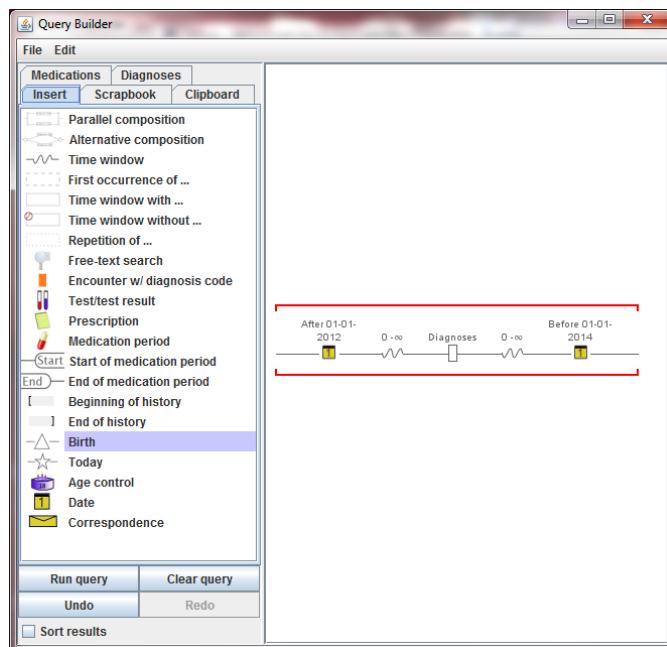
Query Builder

File Edit

Medications | Diagnoses
Insert | Scrapbook | Clipboard

Parallel composition
Alternative composition
Time window
First occurrence of ...
Time window with ...
Time window without ...
Repetition of ...
Free-text search
Encounter w/ diagnosis code
Test/test result
Prescription
Medication period
Start Start of medication period
End End of medication period
Beginning of history
End of history
Birth
Today
Age control
Date
Correspondence

Run query | Clear query
Undo | Redo
Sort results

After 01-01-2012 | $0 - \infty$ | Diagnoses | $0 - \infty$ | Before 01-01-2014